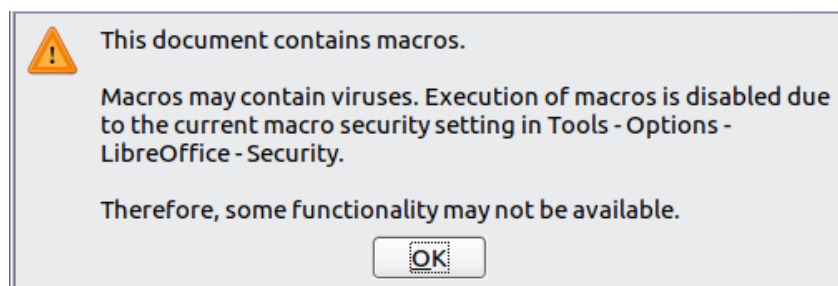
This document contains macros.

Macros may contain viruses. Execution of macros is disabled due to the current macro security setting in Tools - Options - LibreOffice - Security.

Therefore, some functionality may not be available.

OK